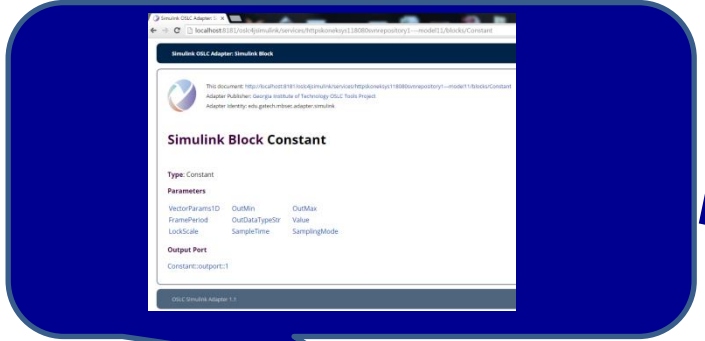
Simulink OSLC Adapter: S ×

localhost:8181/oslc4jsimulink/services/httpskoneksys118080svnrepository1---model11/blocks/Constant

Simulink OSLC Adapter: Simulink Block

This document: http://localhost:8181/oslc4jsimulink/services/httpskoneksys118080svnrepository1---model11/blocks/Constant
Adapter Publisher: Georgia Institute of Technology OSLC Tools Project
Adapter Identity: edu.gatech.mbsec.adapter.simulink

Simulink Block Constant

Type: Constant

Parameters

| VectorParams1D | OutMin | OutMax |
|---|---|---|
| FramePeriod | OutDataTypeStr | Value |
| LockScale | SampleTime | SamplingMode |

Output Port

Constant::outport::1

OSLC Simulink Adapter 1.1